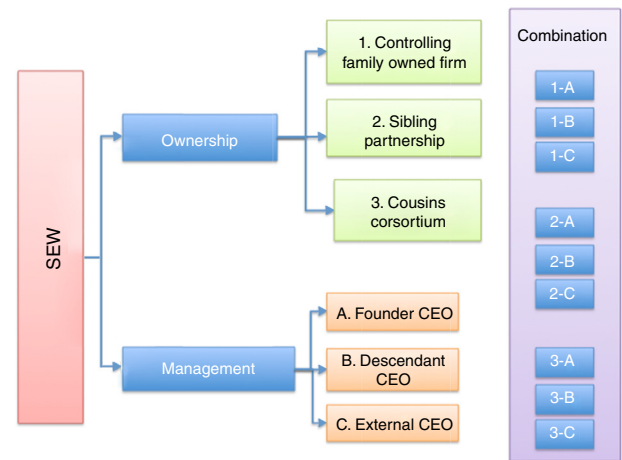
SEW

Ownership

Management

1. Controlling family owned firm

2. Sibling partnership

3. Cousins corsortium

A. Founder CEO

B. Descendant CEO

C. External CEO

Combination

1-A

1-B

1-C

2-A

2-B

2-C

3-A

3-B

3-C